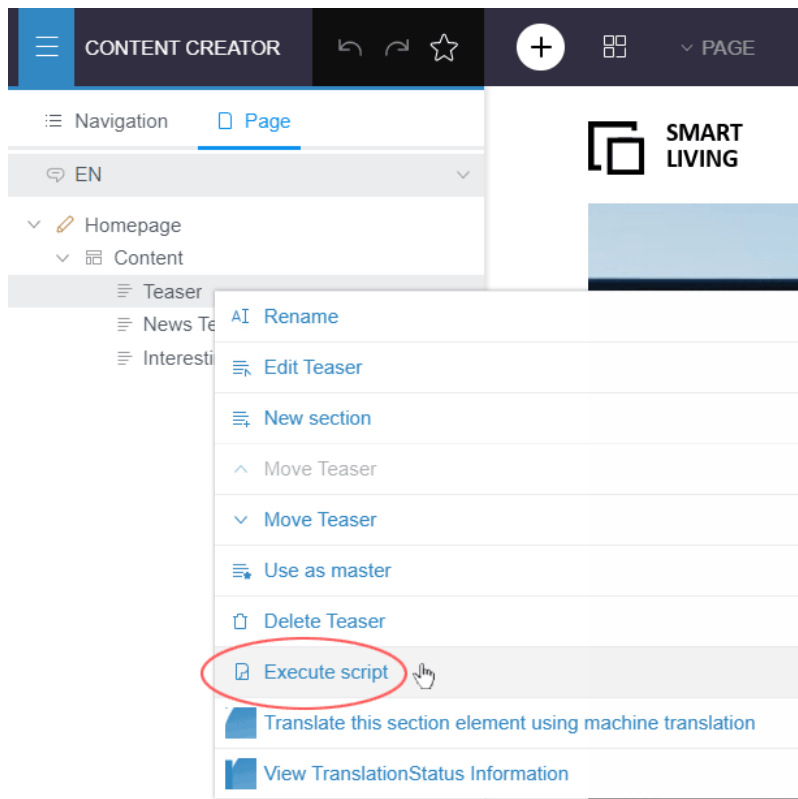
CONTENT CREATOR

PAGE

Navigation

Page

SMART LIVING

EN

Homepage

Content

Teaser

News Te

Interesti

Rename

Edit Teaser

New section

Move Teaser

Move Teaser

Use as master

Delete Teaser

Execute script

Translate this section element using machine translation

View TranslationStatus Information